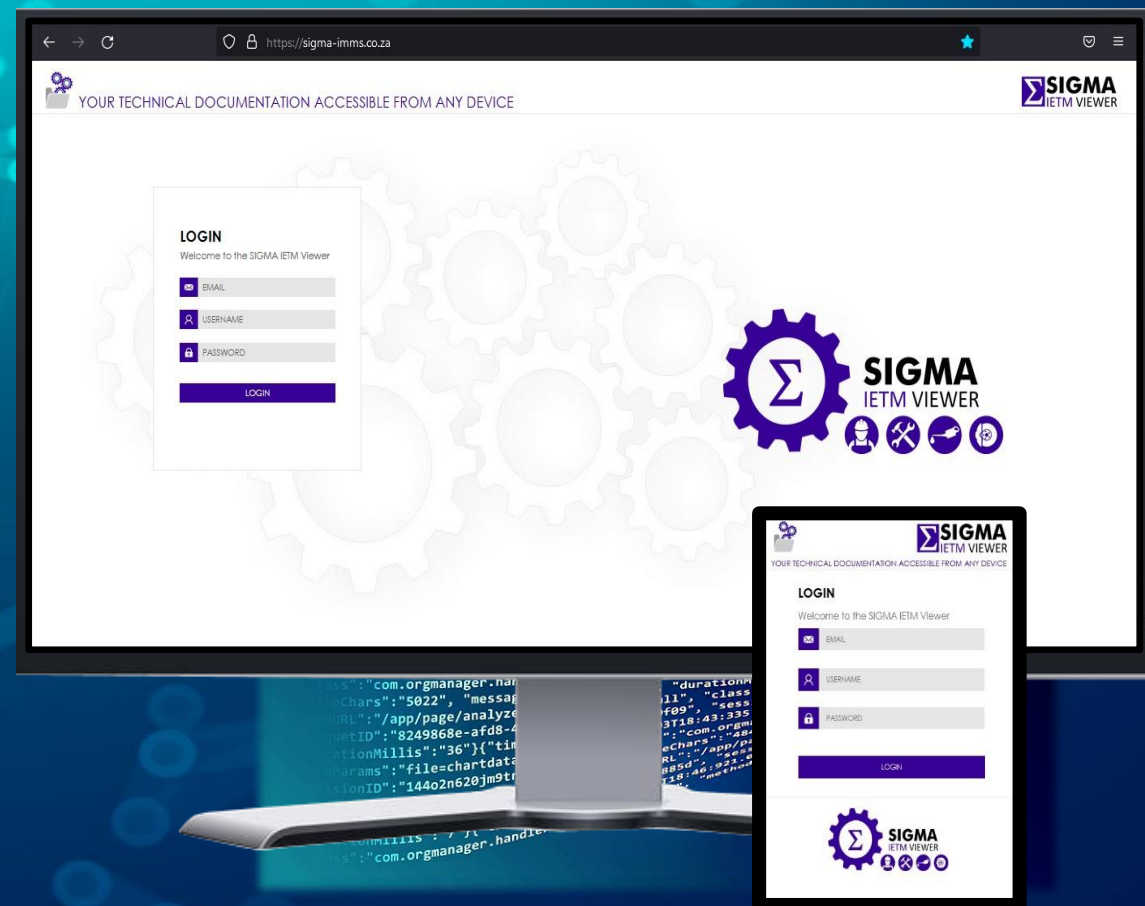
https://sigma-imms.co.za

YOUR TECHNICAL DOCUMENTATION ACCESSIBLE FROM ANY DEVICE

SIGMA IETM VIEWER

LOGIN
Welcome to the SIGMA IETM Viewer

EMAIL
USERNAME
PASSWORD
LOGIN

SIGMA
IETM VIEWER

ss":"com.orgmanager.ha
eChars":"5022", "messag
URL":"/app/page/analyz
uestID":"8249868e-afd8-
ationMillis":"36"}{"ti
Params":"file=chartdat
sionID":"144o2n620jm9t

"duration
ll", "clas
f09", "ses
3T18:43:33
:"com.org
eChars":"4
RL":"/app/p
85d":
18:46:

onMillis":"7"}{
ss":"com.orgmanager.handle

SIGMA
IETM VIEWER
YOUR TECHNICAL DOCUMENTATION ACCESSIBLE FROM ANY DEVICE

LOGIN
Welcome to the SIGMA IETM Viewer
EMAIL
USERNAME
PASSWORD
LOGIN

SIGMA
IETM VIEWER